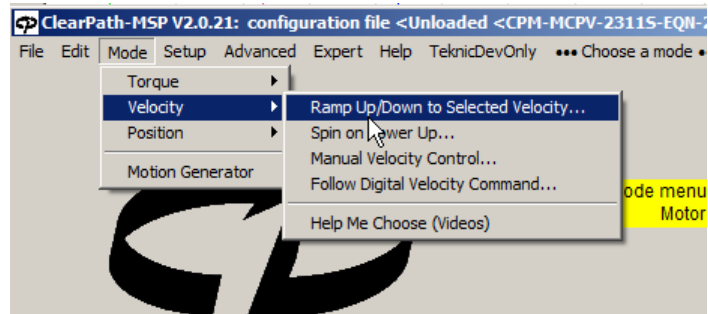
ClearPath-MSP V2.0.21: configuration file <Unloaded <CPM-MCPV-2311S-EQN-2

File Edit Mode Setup Advanced Expert Help TeknicDevOnly ••• Choose a mode •

Torque
Velocity
Position
Motion Generator

Ramp Up/Down to Selected Velocity...
Spin on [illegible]ower Up...
Manual Velocity Control...
Follow Digital Velocity Command...
Help Me Choose (Videos)

ode menu
Motor